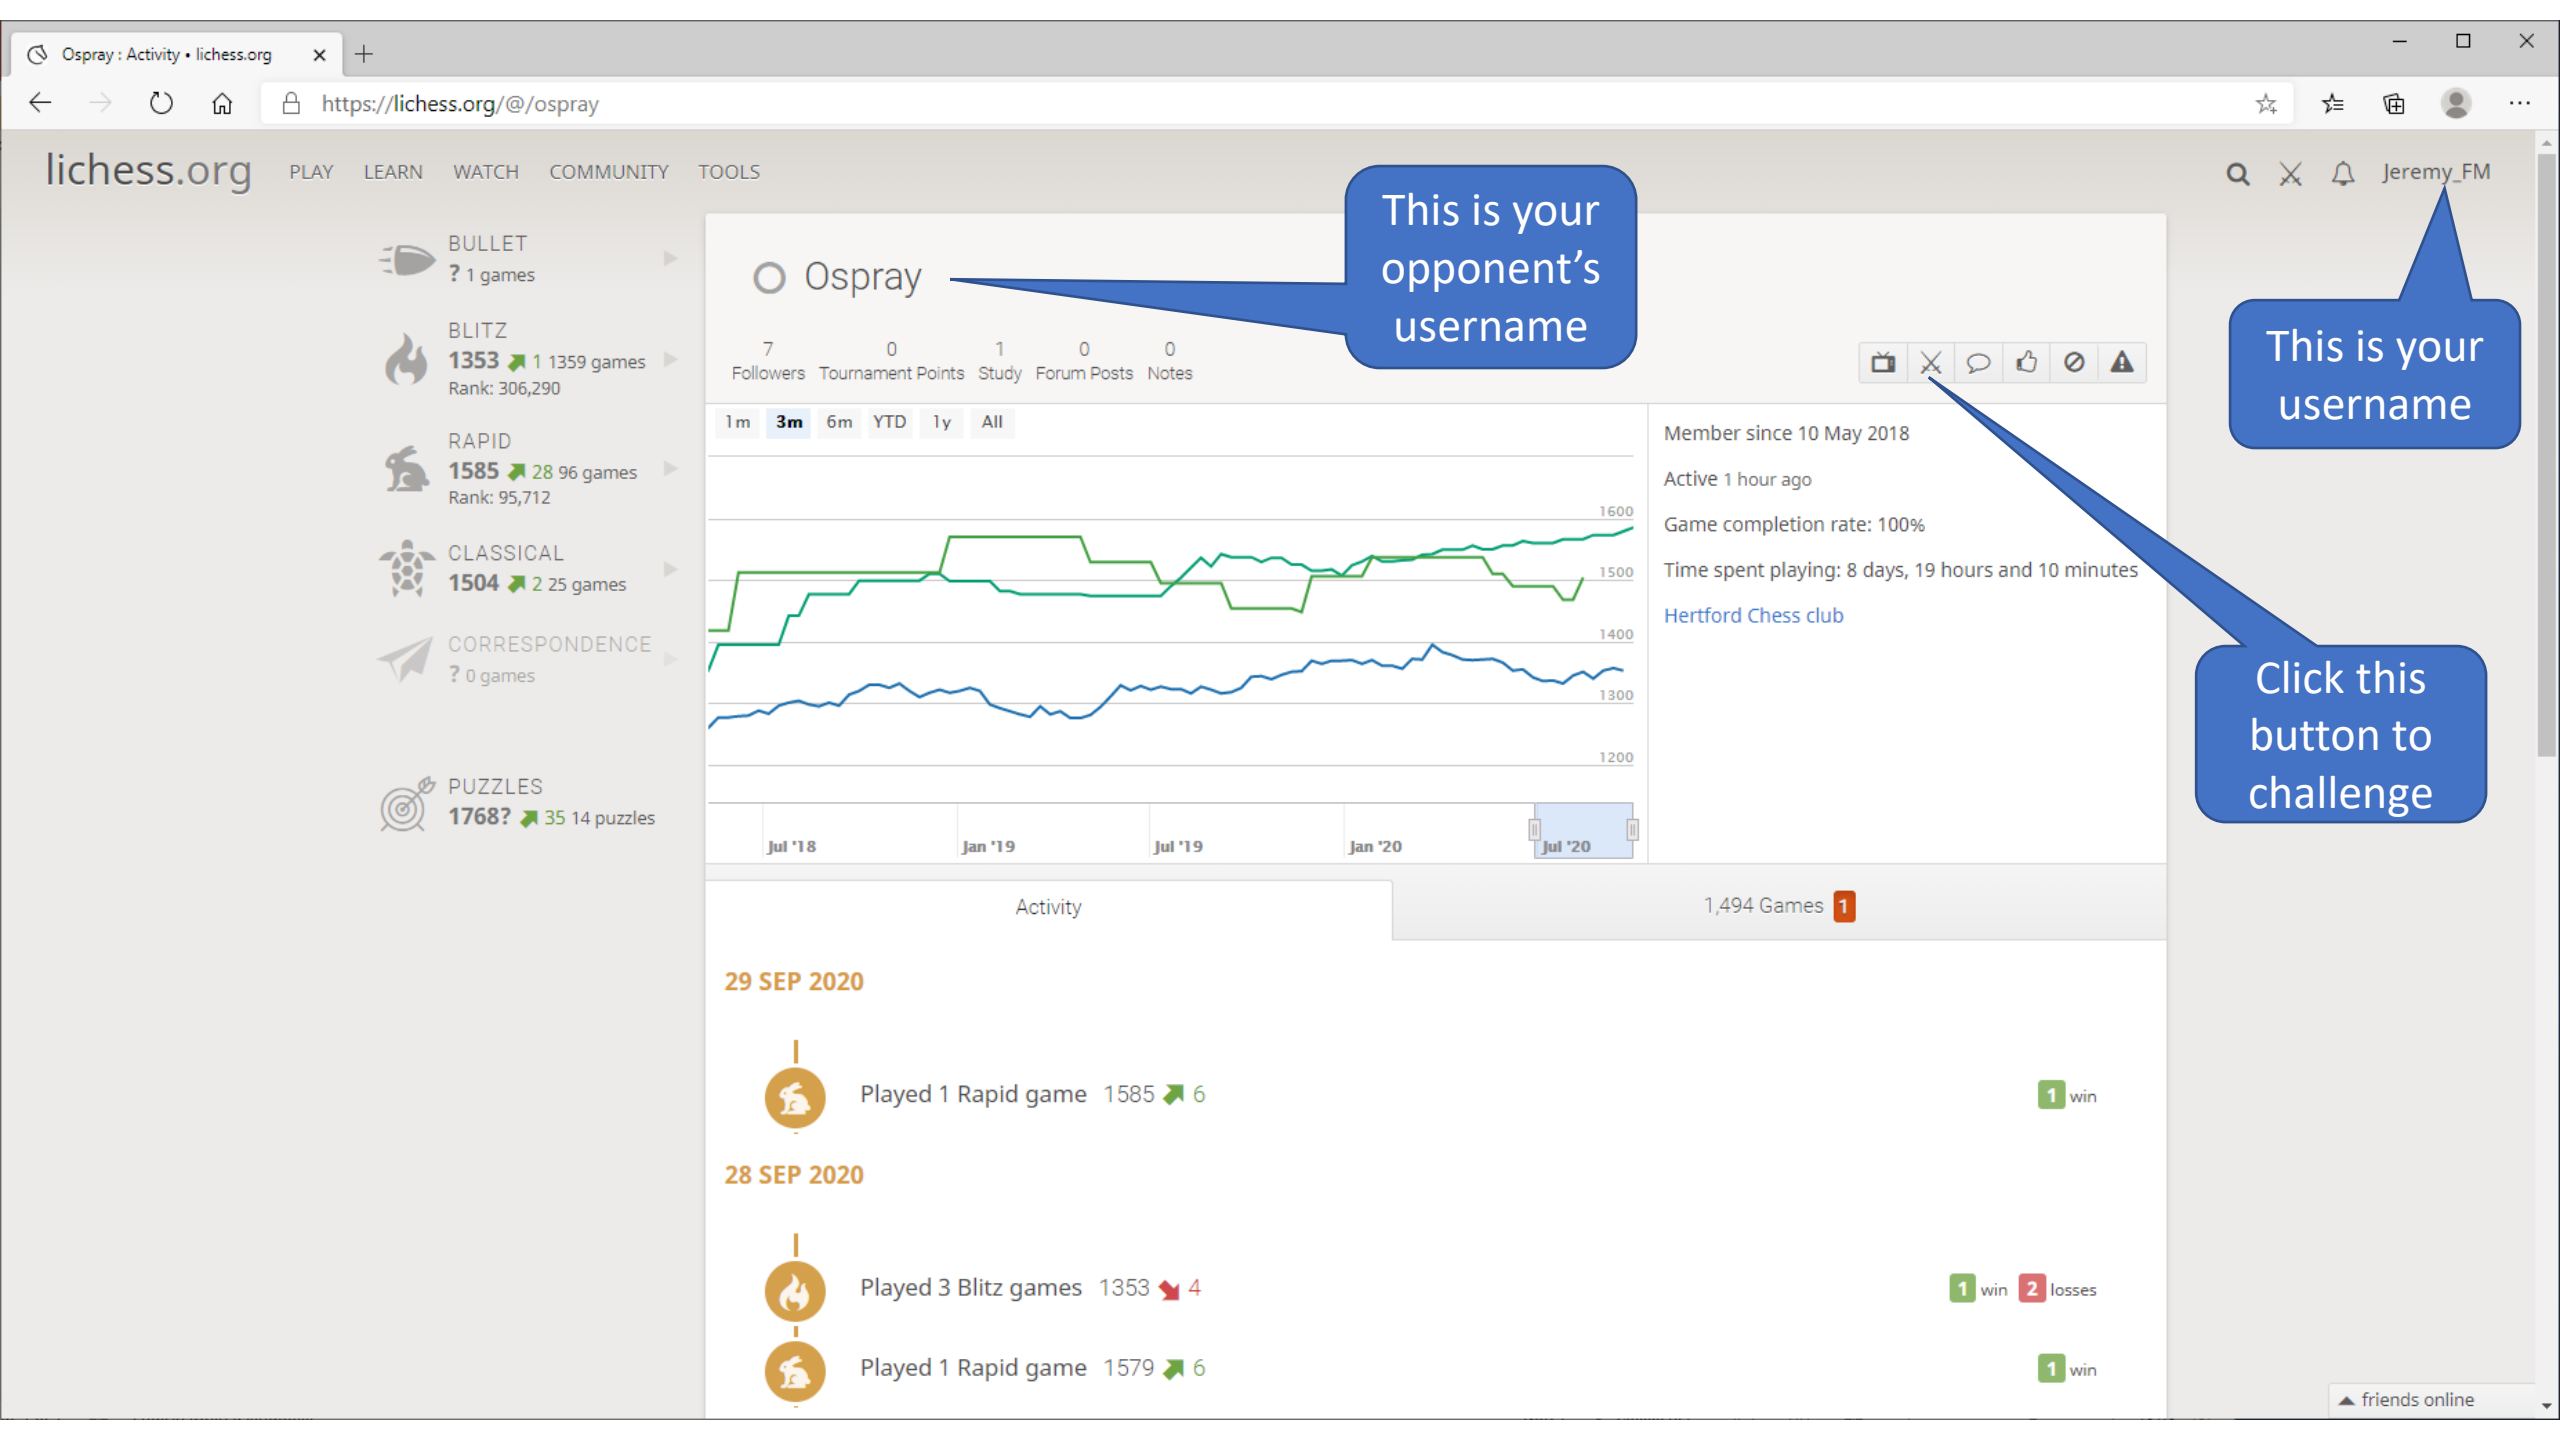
Ospray : Activity • lichess.org

https://lichess.org/@/ospray

lichess.org PLAY LEARN WATCH COMMUNITY TOOLS

Jeremy_FM

BULLET
? 1 games

BLITZ
1353 1 1359 games
Rank: 306,290

RAPID
1585 28 96 games
Rank: 95,712

CLASSICAL
1504 2 25 games

CORRESPONDENCE
? 0 games

PUZZLES
1768? 35 14 puzzles

Ospray

This is your opponent's username

This is your username

7 Followers 0 Tournament Points 1 Study 0 Forum Posts 0 Notes

1m 3m 6m YTD 1y All

1600
1500
1400
1300
1200

Jul '18 Jan '19 Jul '19 Jan '20 Jul '20

Member since 10 May 2018

Active 1 hour ago

Game completion rate: 100%

Time spent playing: 8 days, 19 hours and 10 minutes

Hertford Chess club

Click this button to challenge

Activity

1,494 Games 1

29 SEP 2020

Played 1 Rapid game 1585 6 1 win

28 SEP 2020

Played 3 Blitz games 1353 4 1 win 2 losses

Played 1 Rapid game 1579 6 1 win

friends online